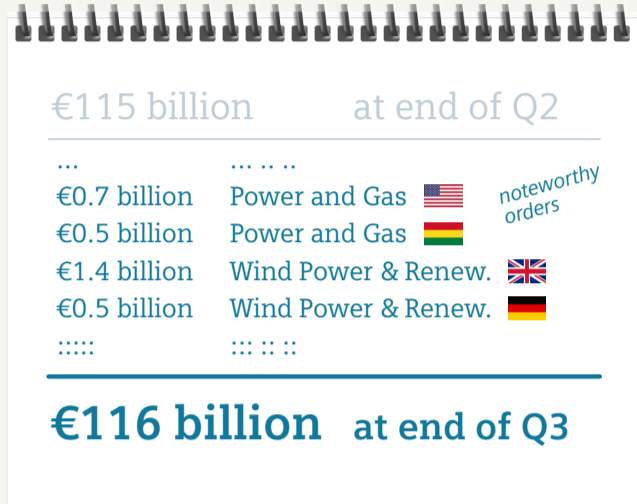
€115 billion at end of Q2

| ... | ... .. .. | |
|---|---|---|
| €0.7 billion | Power and Gas | noteworthy orders |
| €0.5 billion | Power and Gas | |
| €1.4 billion | Wind Power & Renew. | |
| €0.5 billion | Wind Power & Renew. | |
| ..... | ... .. .. | |

€116 billion at end of Q3